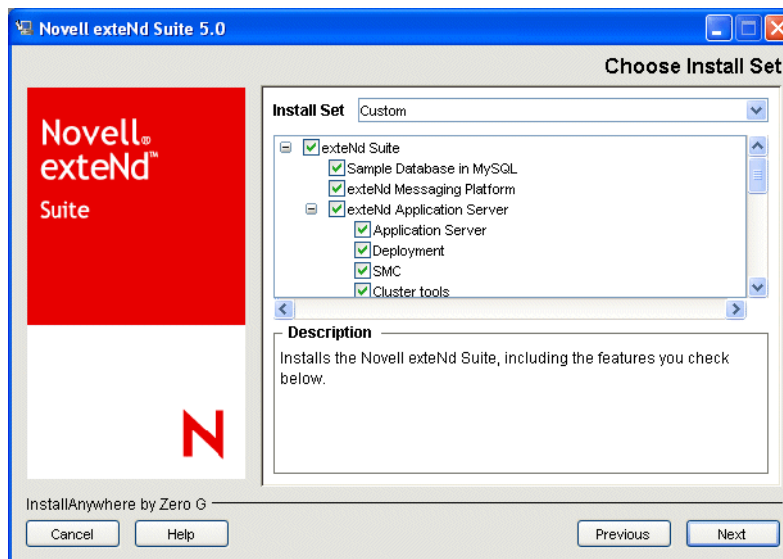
Novell exteNd Suite 5.0

Choose Install Set

Novell® exteNd™ Suite

N

Install Set Custom

exteNd Suite
Sample Database in MySQL
exteNd Messaging Platform
exteNd Application Server
Application Server
Deployment
SMC
Cluster tools

Description

Installs the Novell exteNd Suite, including the features you check below.

InstallAnywhere by Zero G

Cancel Help Previous Next